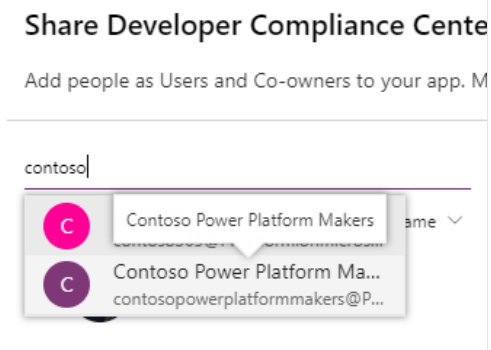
Share Developer Compliance Cente

Add people as Users and Co-owners to your app. M

contoso

C

Contoso Power Platform Makers

contos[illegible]

ame

C

Contoso Power Platform Ma...

contosopowerplatformmakers@P...